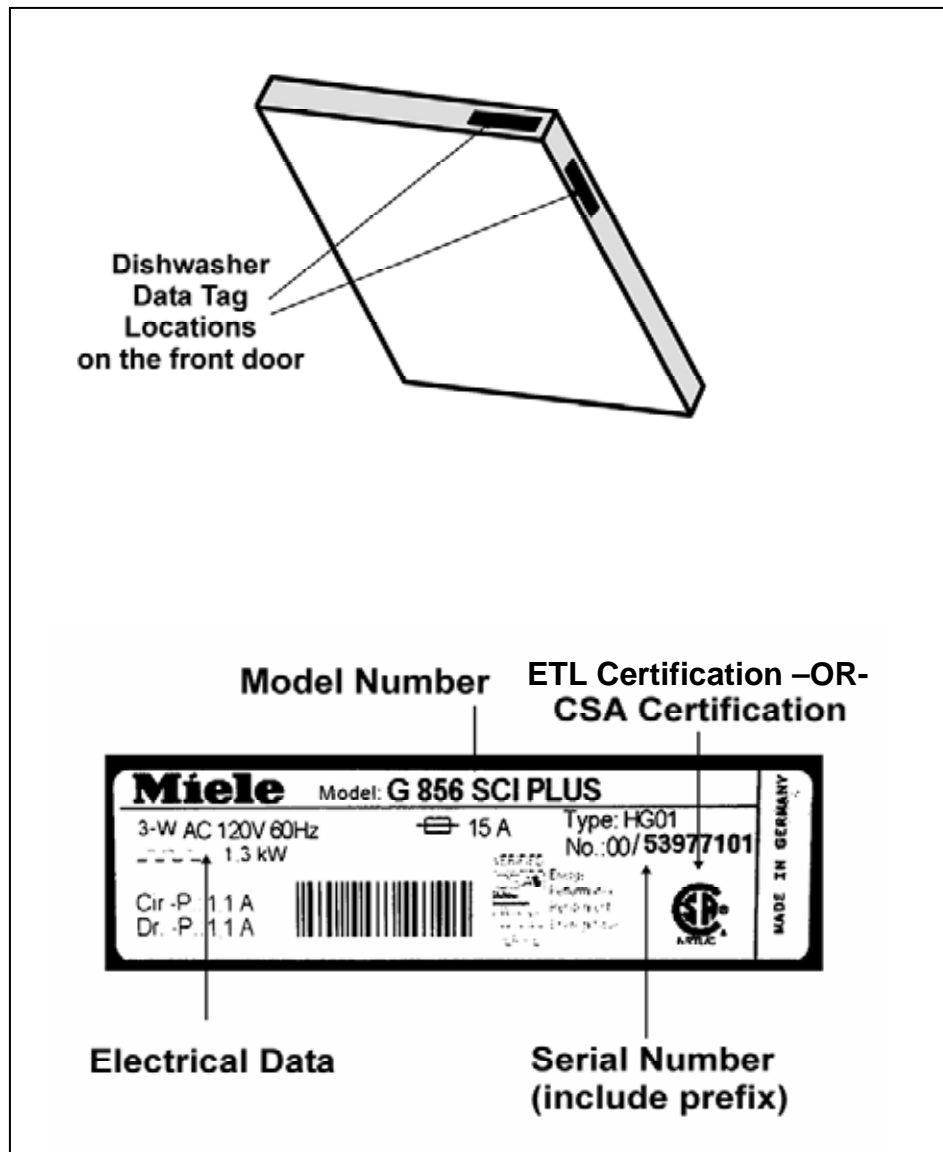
Dishwasher Data Tag Locations on the front door

Model Number

ETL Certification –OR- CSA Certification

Miele Model: G 856 SCI PLUS

3-W AC 120V 60Hz
15 A
1.3 kW

Type: HG01
No.:00/53977101

Cir.-P.: 1.1 A
Dr.-P.: 1.1 A

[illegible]

MADE IN GERMANY

Electrical Data

Serial Number (include prefix)